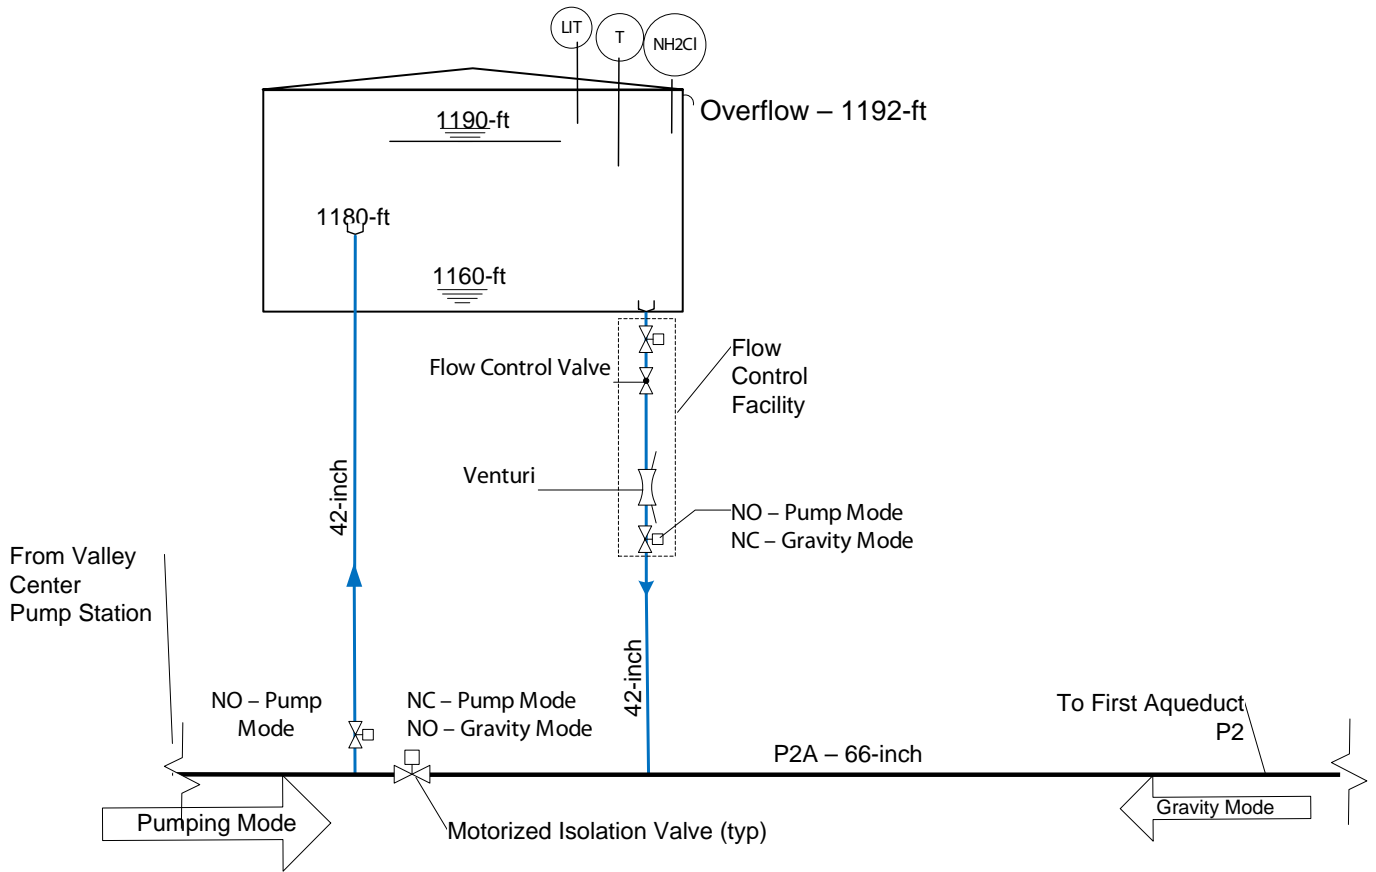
LIT

T

NH2Cl

Overflow – 1192-ft

1190-ft

1180-ft

1160-ft

Flow Control Valve

Flow Control Facility

Venturi

42-inch

NO – Pump Mode
NC – Gravity Mode

From Valley Center Pump Station

42-inch

NO – Pump Mode

NC – Pump Mode
NO – Gravity Mode

To First Aqueduct P2

P2A – 66-inch

Pumping Mode

Motorized Isolation Valve (typ)

Gravity Mode